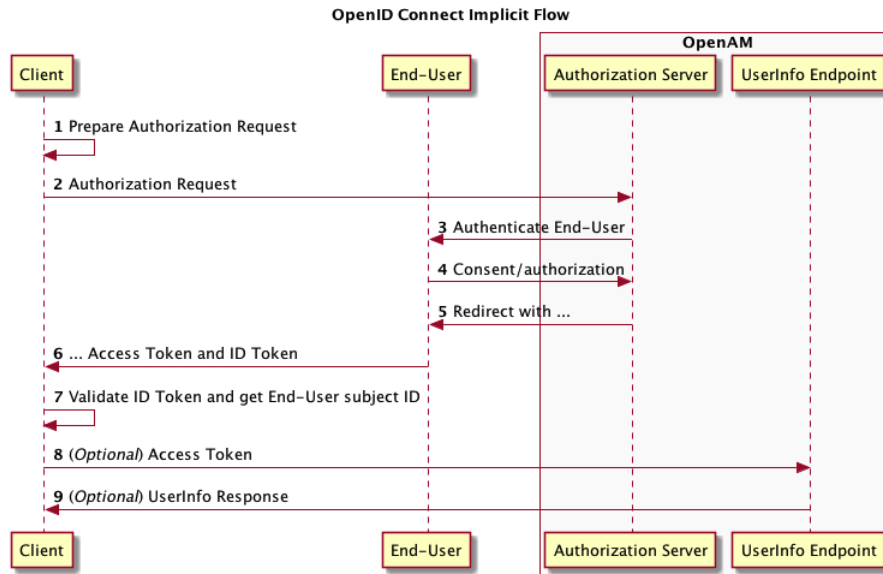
OpenID Connect Implicit Flow

OpenAM

Client

End-User

Authorization Server

UserInfo Endpoint

1 Prepare Authorization Request

2 Authorization Request

3 Authenticate End-User

4 Consent/authorization

5 Redirect with ...

6 ... Access Token and ID Token

7 Validate ID Token and get End-User subject ID

8 (Optional) Access Token

9 (Optional) UserInfo Response

Client

End-User

Authorization Server

UserInfo Endpoint